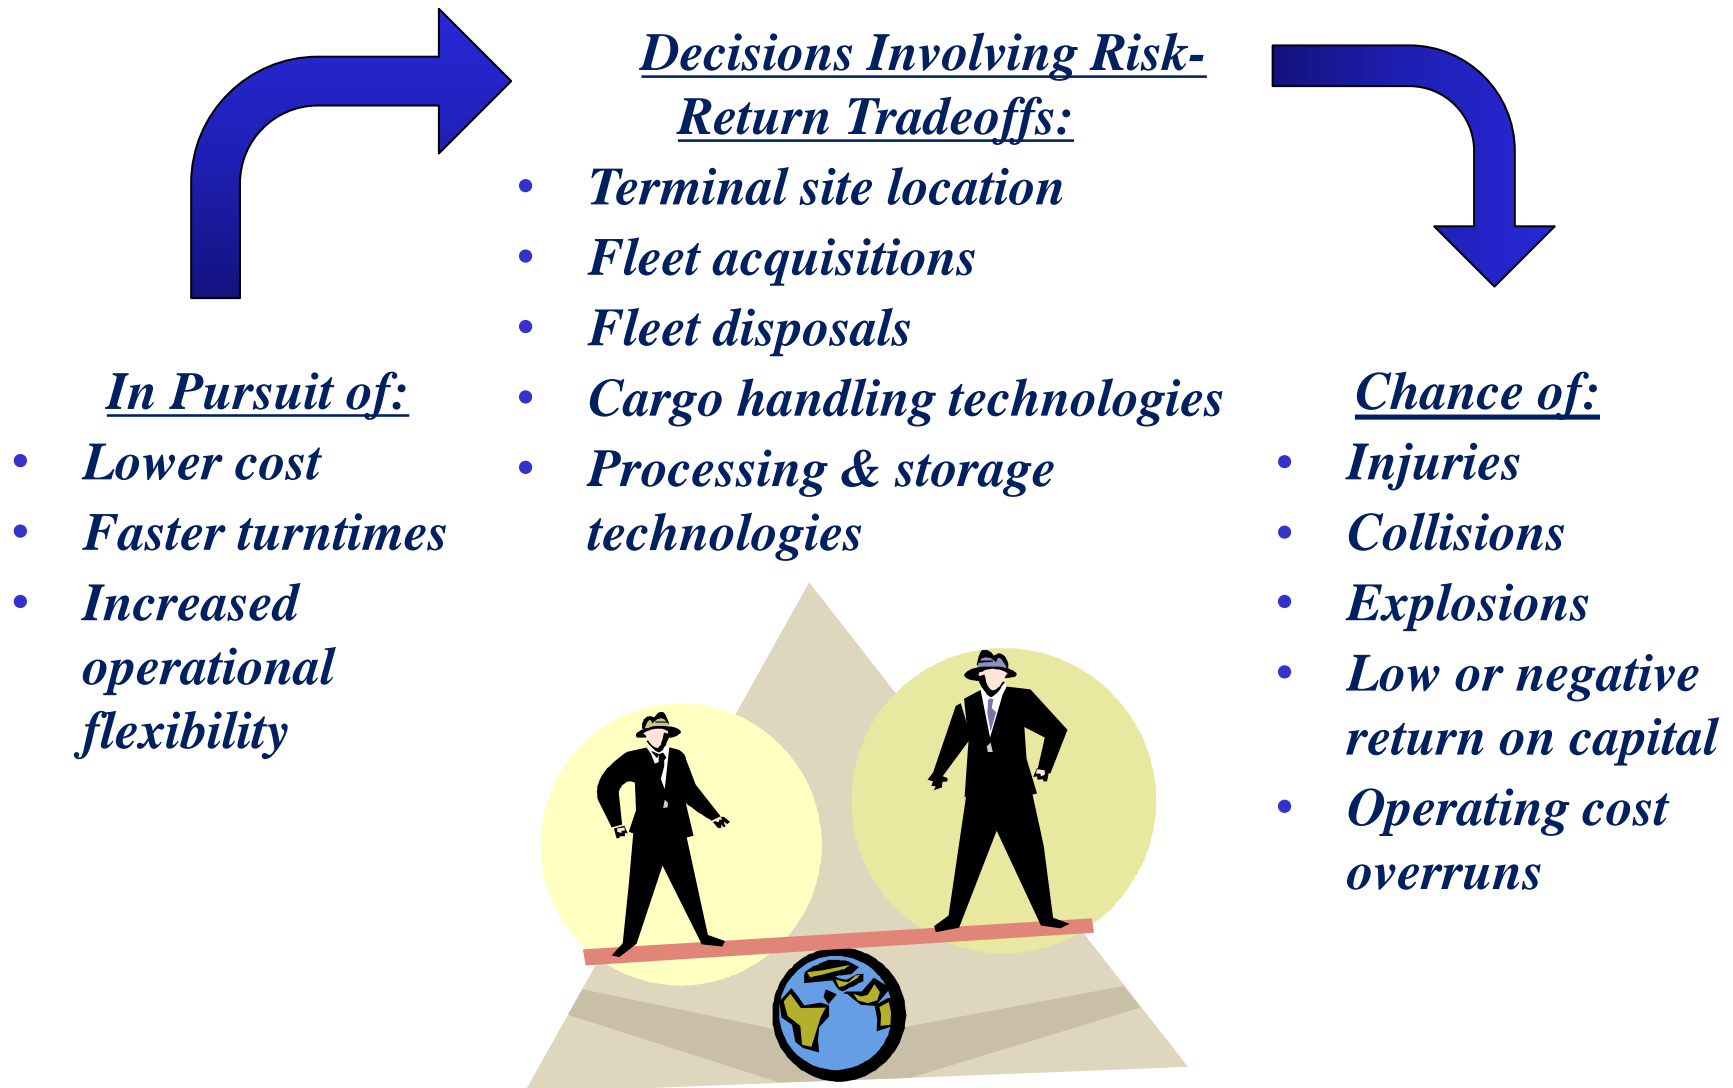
Decisions Involving Risk-Return Tradeoffs:

- Terminal site location
- Fleet acquisitions
- Fleet disposals
- Cargo handling technologies
- Processing & storage technologies

In Pursuit of:

- Lower cost
- Faster turntimes
- Increased operational flexibility

Chance of:

- Injuries
- Collisions
- Explosions
- Low or negative return on capital
- Operating cost overruns